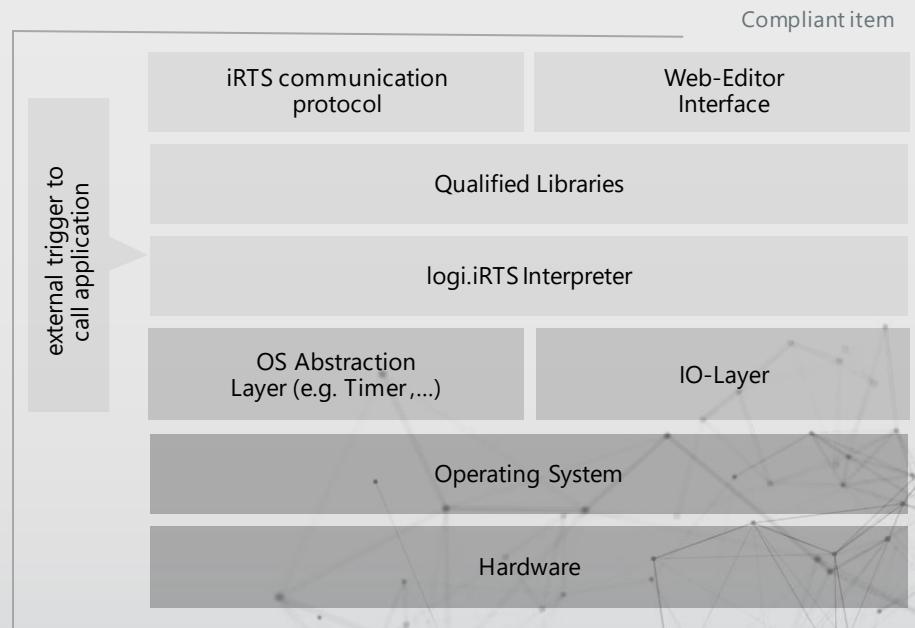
Compliant item

external trigger to call application

iRTS communication protocol

Web-Editor Interface

Qualified Libraries

logi.iRTS Interpreter

OS Abstraction Layer (e.g. Timer,...)

IO-Layer

Operating System

Hardware